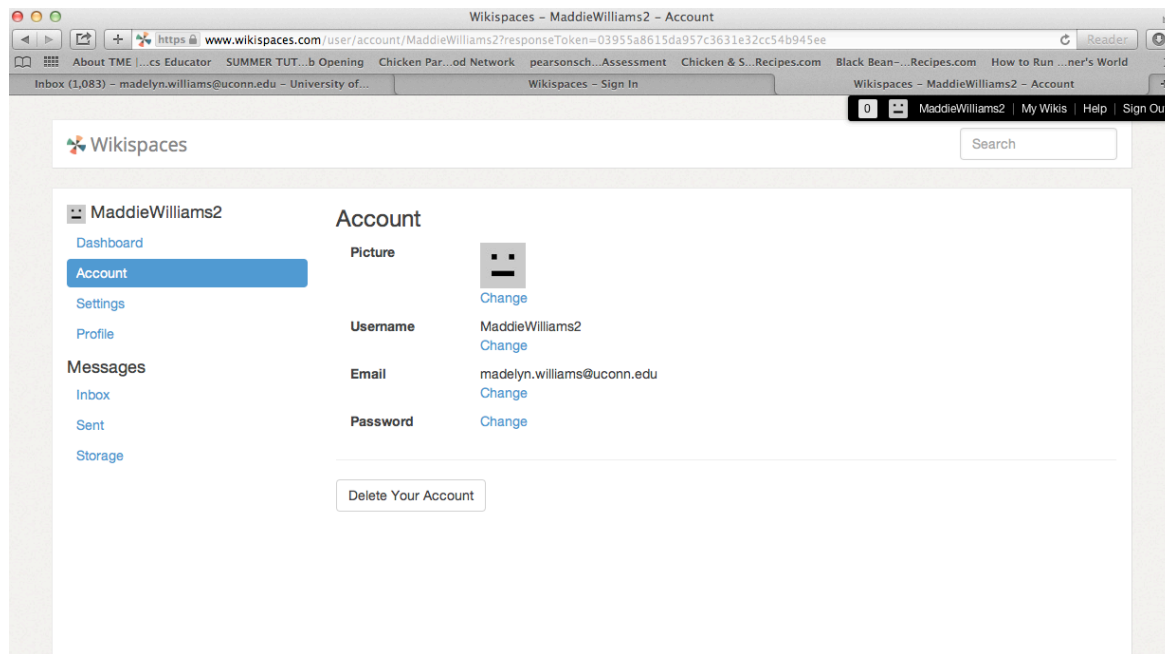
Wikispaces - MaddieWilliams2 - Account

https www.wikispaces.com/user/account/MaddieWilliams2?responseToken=03955a8615da957c3631e32cc54b945ee

Reader

About TME |...cs Educator SUMMER TUT...b Opening Chicken Par...od Network pearsonsch...Assessment Chicken & S...Recipes.com Black Bean-...Recipes.com How to Run ...ner's World

Inbox (1,083) - madelyn.williams@uconn.edu - University of... Wikispaces - Sign In Wikispaces - MaddieWilliams2 - Account

0 MaddieWilliams2 | My Wikis | Help | Sign Ou

Wikispaces

Search

MaddieWilliams2

Dashboard

Account

Settings

Profile

Messages

Inbox

Sent

Storage

Account

Picture

Change

Username MaddieWilliams2

Change

Email madelyn.williams@uconn.edu

Change

Password Change

Delete Your Account